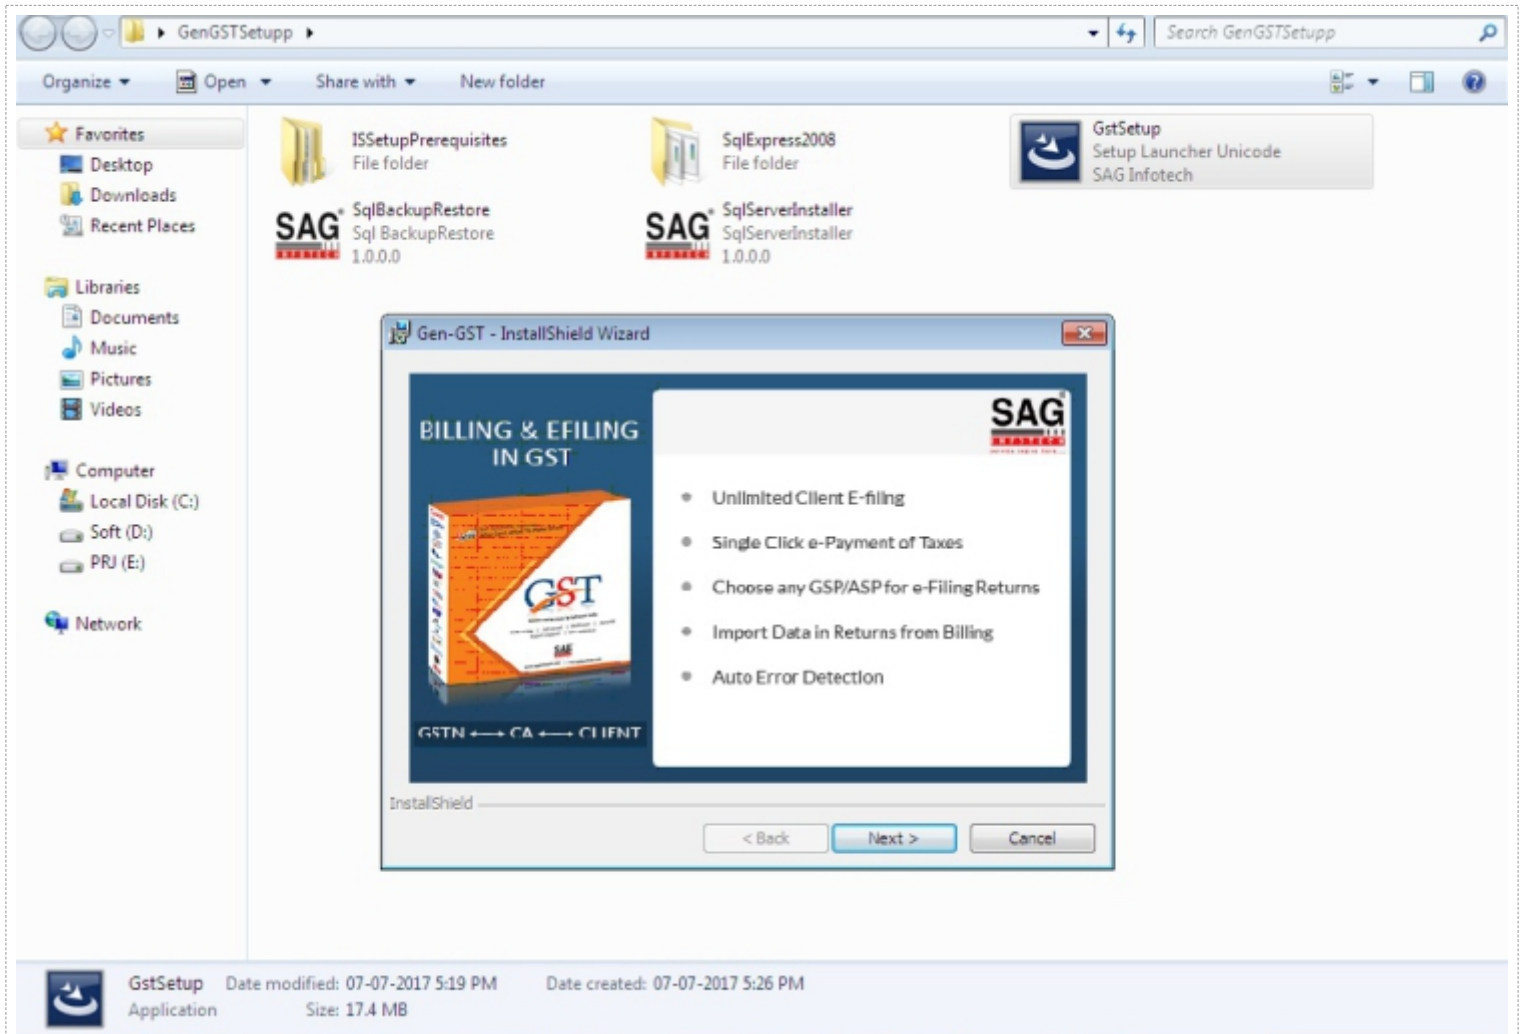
GenGSTSetupp
Search GenGSTSetupp
Organize Open Share with New folder

Favorites
Desktop
Downloads
Recent Places

Libraries
Documents
Music
Pictures
Videos

Computer
Local Disk (C:)
Soft (D:)
PRJ (E:)

Network

ISSetupPrerequisites
File folder

SqlExpress2008
File folder

GstSetup
Setup Launcher Unicode
SAG Infotech

SAG SqlBackupRestore
Sql BackupRestore
1.0.0.0

SAG SqlServerInstaller
SqlServerInstaller
1.0.0.0

Gen-GST - InstallShield Wizard

BILLING & EFILING IN GST

GST

GSTN ⟷ CA ⟷ CLIENT

SAG

Unlimited Client E-filing

Single Click e-Payment of Taxes

Choose any GSP/ASP for e-Filing Returns

Import Data in Returns from Billing

Auto Error Detection

InstallShield
< Back Next > Cancel

GstSetup Date modified: 07-07-2017 5:19 PM Date created: 07-07-2017 5:26 PM
Application Size: 17.4 MB